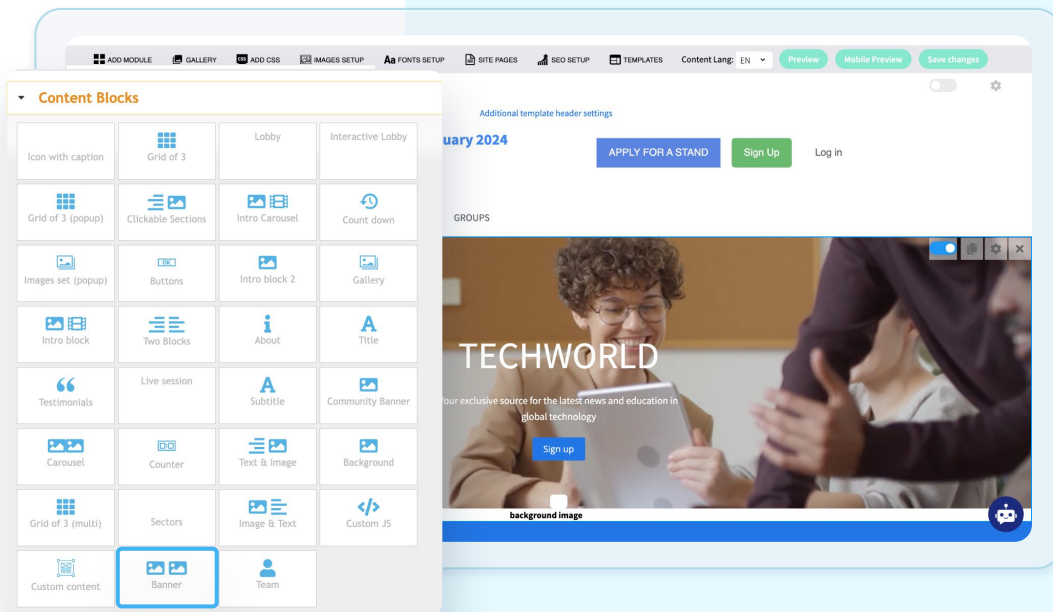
ADD MODULE GALLERY ADD CSS IMAGES SETUP Aa FONTS SETUP SITE PAGES SEO SETUP TEMPLATES Content Lang: EN Preview Mobile Preview Save changes

Content Blocks

| | | | |
|---|---|---|---|
| Icon with caption | Grid of 3 | Lobby | Interactive Lobby |
| Grid of 3 (popup) | Clickable Sections | Intro Carousel | Count down |
| Images set (popup) | Buttons | Intro block 2 | Gallery |
| Intro block | Two Blocks | About | Title |
| Testimonials | Live session | Subtitle | Community Banner |
| Carousel | Counter | Text & Image | Background |
| Grid of 3 (multi) | Sectors | Image & Text | Custom JS |
| Custom content | Banner | Team | |

Additional template header settings

uary 2024

APPLY FOR A STAND Sign Up Log in

GROUPS

TECHWORLD

our exclusive source for the latest news and education in global technology

Sign up

background image